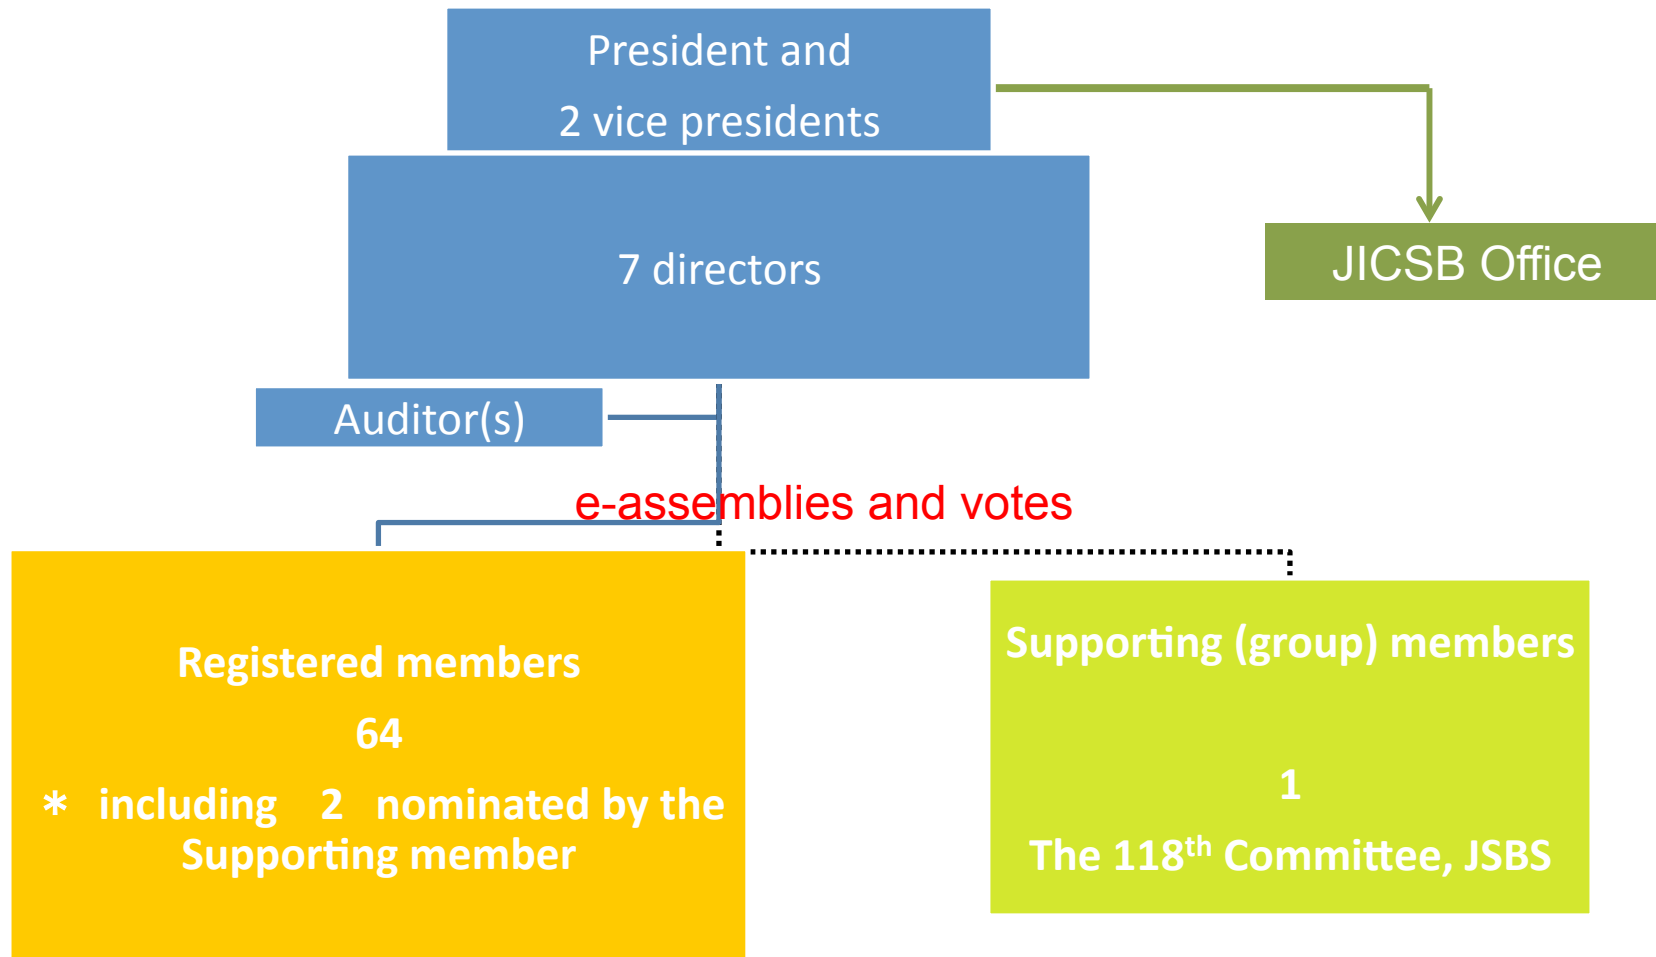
President and
2 vice presidents

JICSB Office

7 directors

Auditor(s)

e-assemblies and votes

Registered members
64
＊ including 2 nominated by the Supporting member

Supporting (group) members
1
The 118$^{th}$ Committee, JSBS